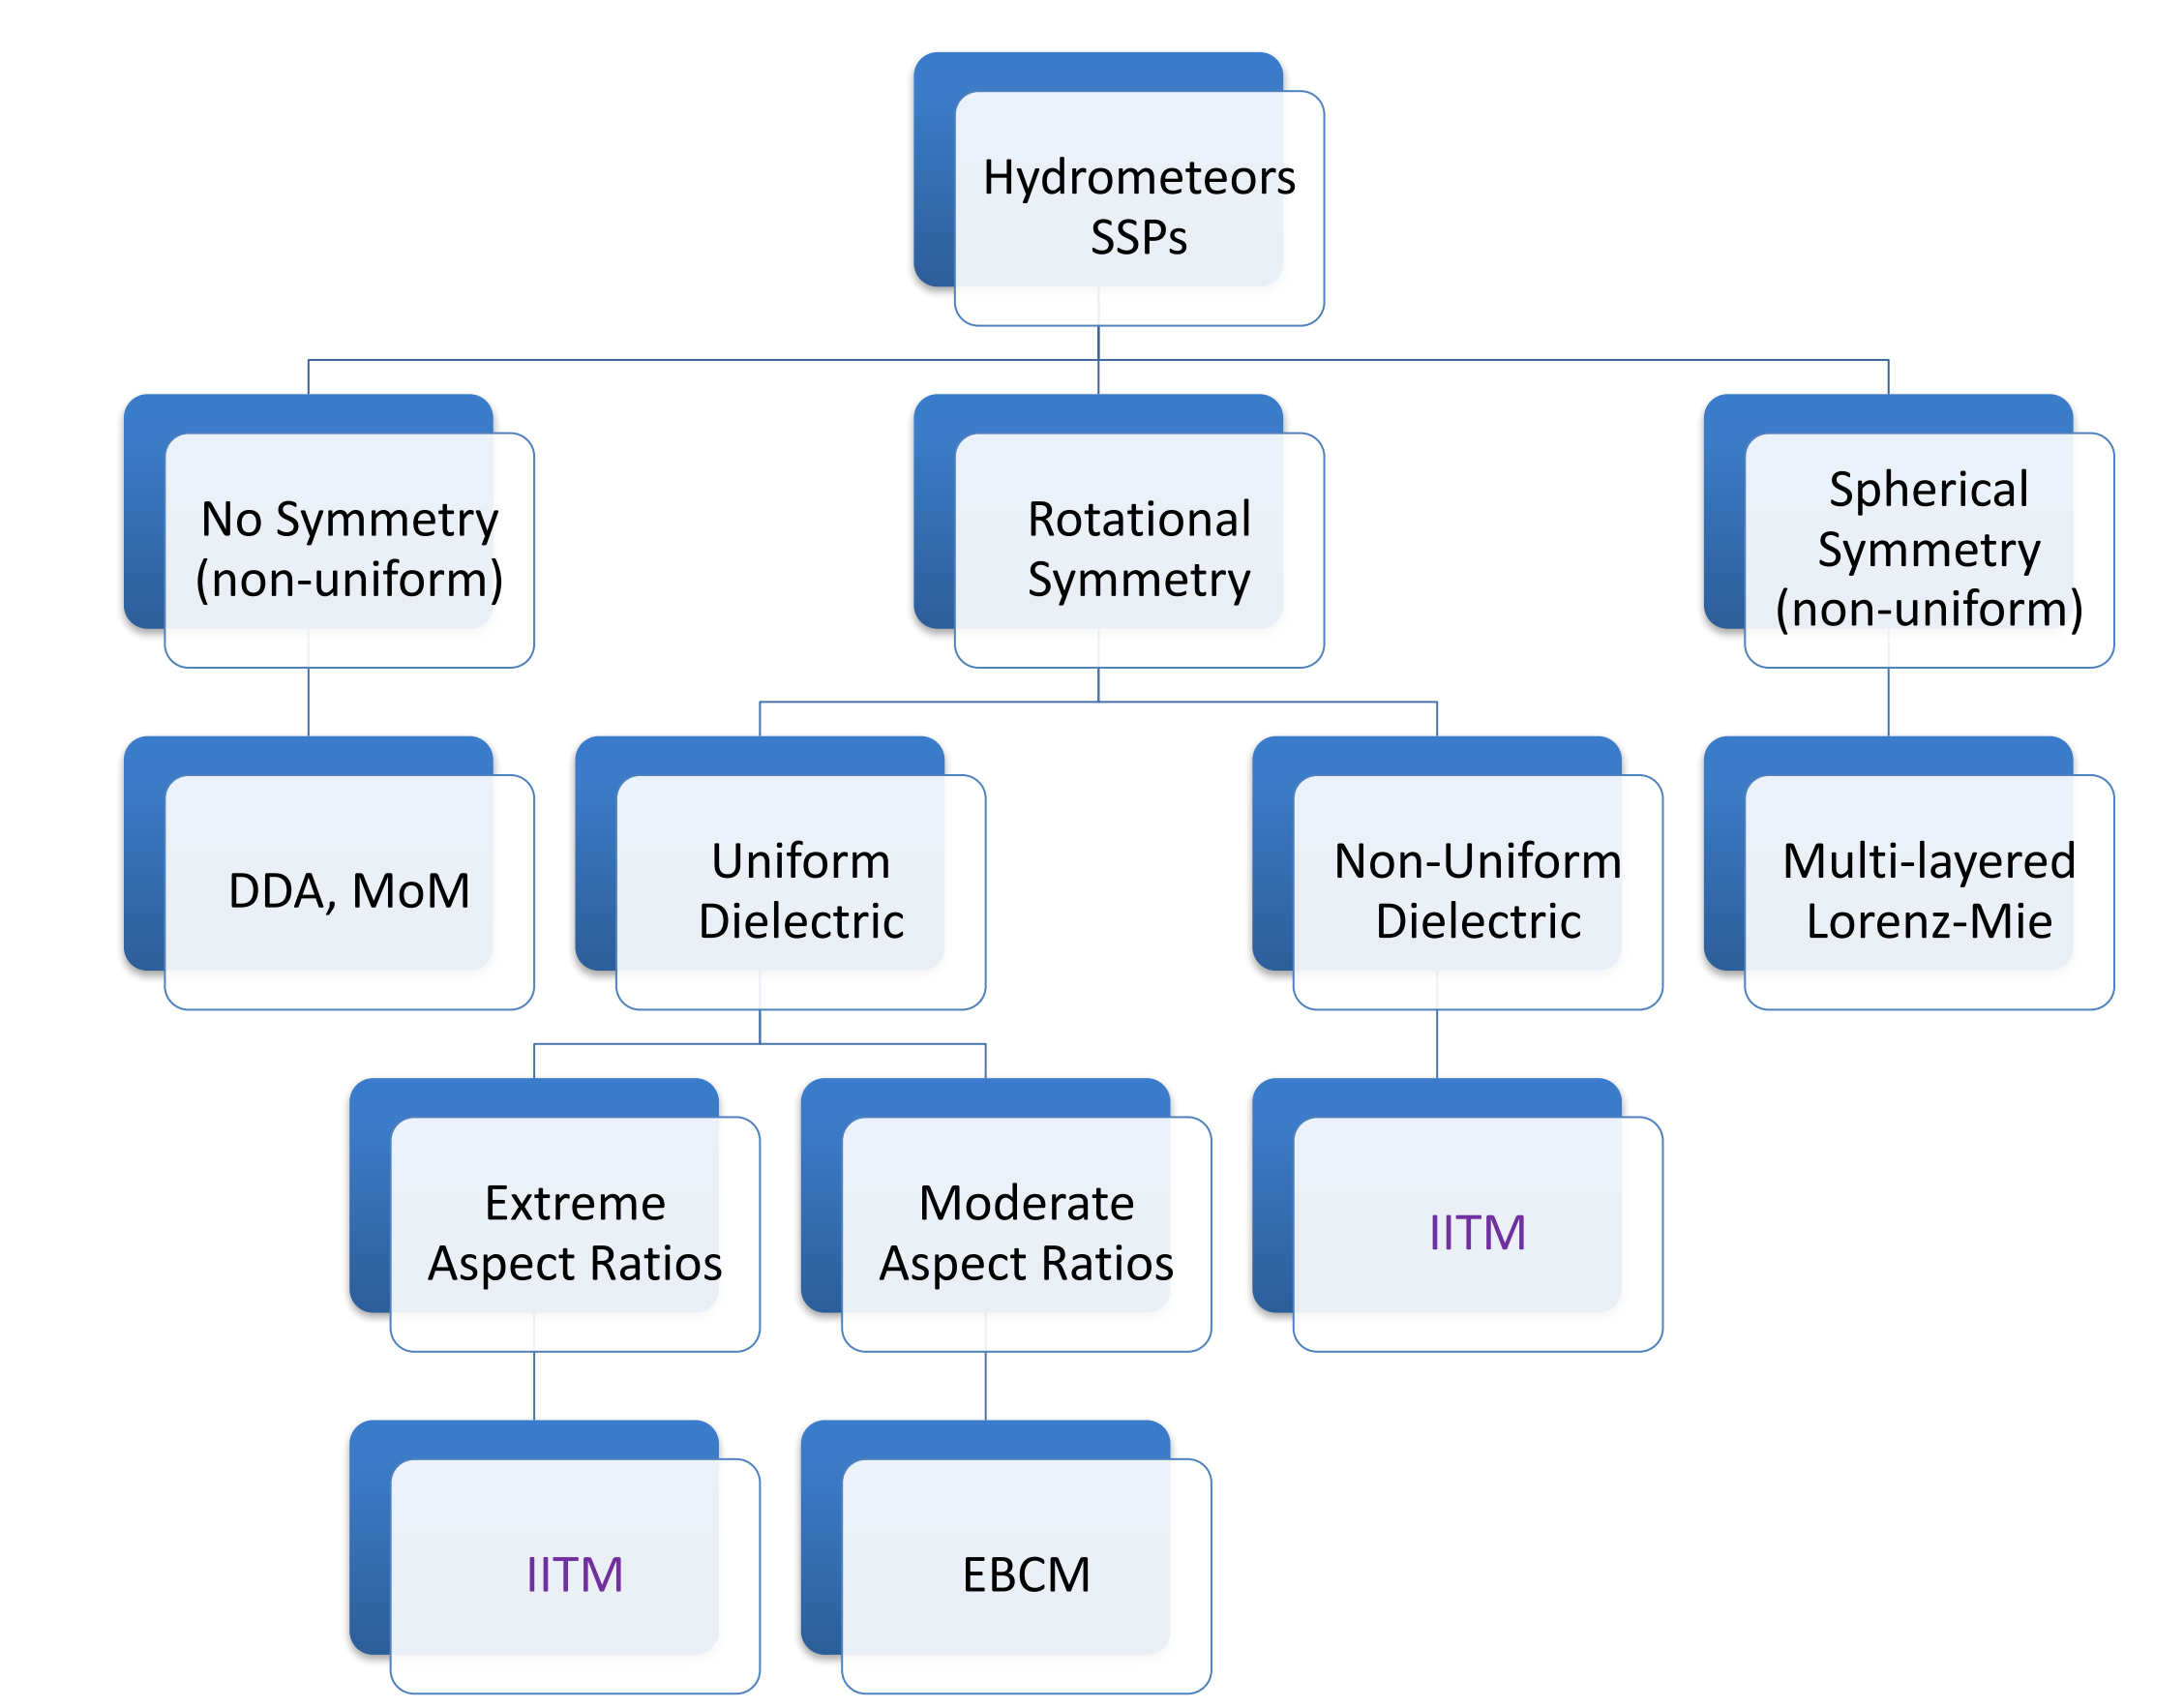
Hydrometeors SSPs

No Symmetry (non-uniform)

Rotational Symmetry

Spherical Symmetry (non-uniform)

DDA, MoM

Uniform Dielectric

Non-Uniform Dielectric

Multi-layered Lorenz-Mie

Extreme Aspect Ratios

Moderate Aspect Ratios

IITM

IITM

EBCM